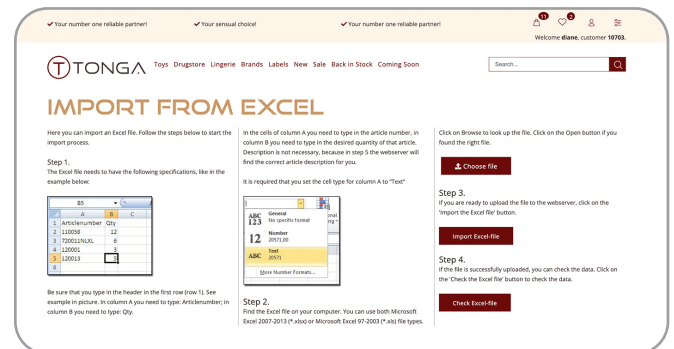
✔ Your number one reliable partner! ✔ Your sensual choice! ✔ Your number one reliable partner!

11 2

Welcome diane, customer 10703.

TONGA Toys Drugstore Lingerie Brands Labels New Sale Back in Stock Coming Soon

Search...

IMPORT FROM EXCEL

Here you can import an Excel file. Follow the steps below to start the import process.

Step 1.
The Excel file needs to have the following specifications, like in the example below:

| | A | B | C |
|---|---|---|---|
| 1 | Articlenumber | Qty | |
| 2 | 110058 | 12 | |
| 3 | T20011NLXL | 6 | |
| 4 | 120001 | 3 | |
| 5 | 120013 | 5 | |
| 6 | | | |

B5

Be sure that you type in the header in the first row (row 1). See example in picture. In column A you need to type: Articlenumber; in column B you need to type: Qty.

In the cells of column A you need to type in the article number, in column B you need to type in the desired quantity of that article. Description is not necessary, because in step 5 the webserver will find the correct article description for you.

It is required that you set the cell type for column A to "Text"

ABC 123 General No specific format
12 Number 20571,00
ABC Text 20571
More Number Formats...

Step 2.
Find the Excel file on your computer. You can use both Microsoft Excel 2007-2013 (*.xlsx) or Microsoft Excel 97-2003 (*.xls) file types.

Click on Browse to look up the file. Click on the Open button if you found the right file.

Choose file

Step 3.
If you are ready to upload the file to the webserver, click on the 'Import the Excel file' button.

Import Excel-file

Step 4.
If the file is successfully uploaded, you can check the data. Click on the 'Check the Excel file' button to check the data.

Check Excel-file